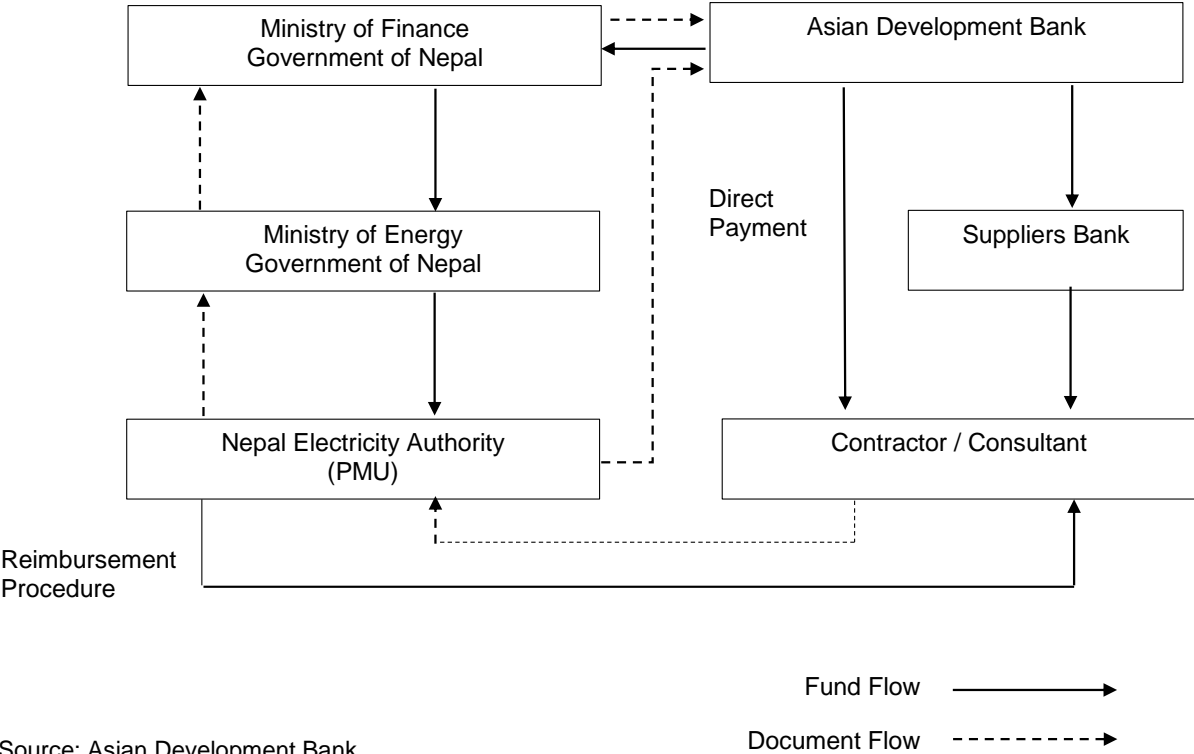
Ministry of Finance
Government of Nepal

Asian Development Bank

Direct Payment

Ministry of Energy
Government of Nepal

Suppliers Bank

Nepal Electricity Authority
(PMU)

Contractor / Consultant

Reimbursement Procedure

Fund Flow

Document Flow

Source: Asian Development Bank